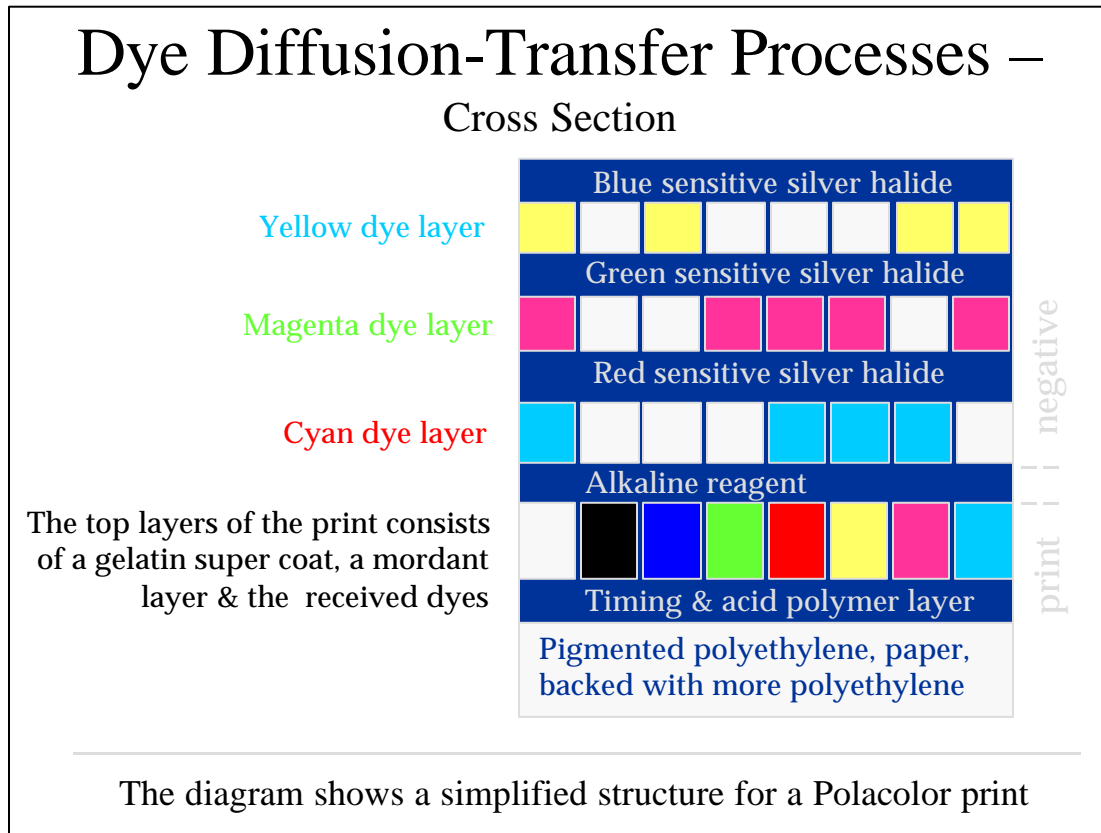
Dye Diffusion-Transfer Processes –
Cross Section

Blue sensitive silver halide

Yellow dye layer

Green sensitive silver halide

Magenta dye layer

Red sensitive silver halide

Cyan dye layer

Alkaline reagent

The top layers of the print consists of a gelatin super coat, a mordant layer & the received dyes

Timing & acid polymer layer

Pigmented polyethylene, paper, backed with more polyethylene

negative

print

The diagram shows a simplified structure for a Polacolor print